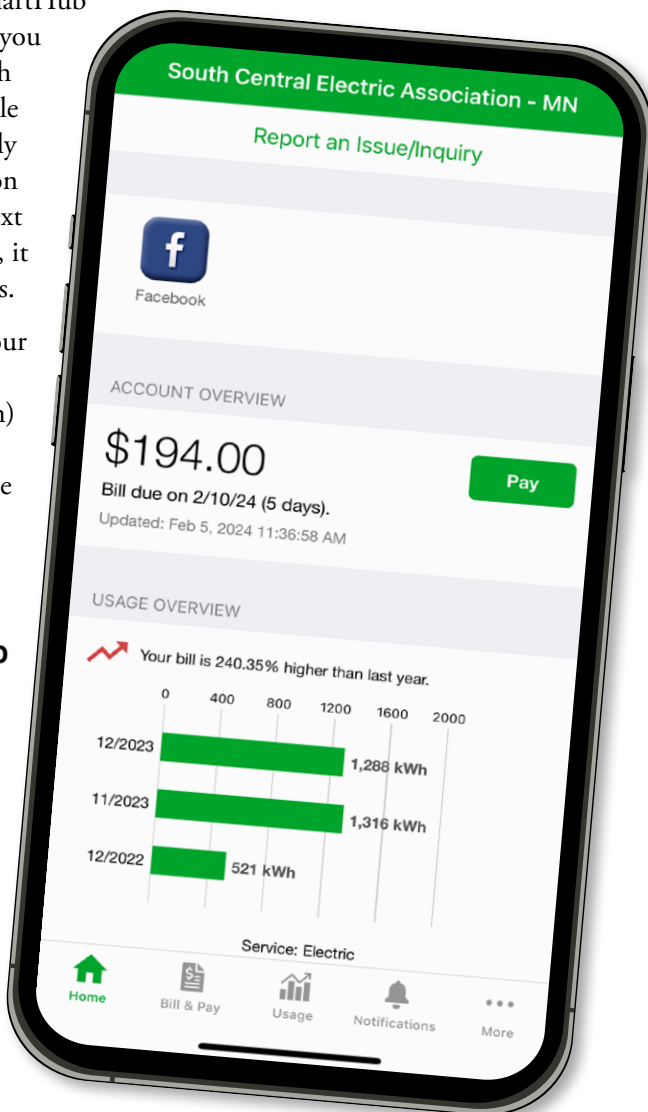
South Central Electric Association - MN

Report an Issue/Inquiry

Facebook

ACCOUNT OVERVIEW

$194.00

Pay

Bill due on 2/10/24 (5 days).

Updated: Feb 5, 2024 11:36:58 AM

USAGE OVERVIEW

Your bill is 240.35% higher than last year.

0 400 800 1200 1600 2000

12/2023 1,288 kWh

11/2023 1,316 kWh

12/2022 521 kWh

Service: Electric

Home

Bill & Pay

Usage

Notifications

More